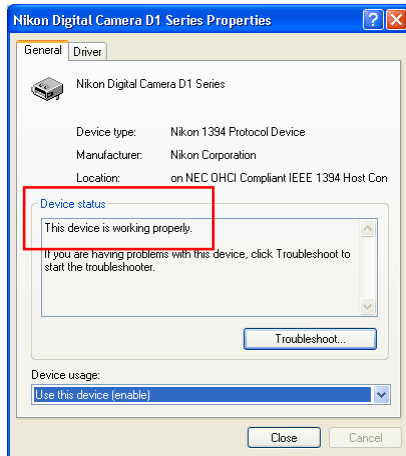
Nikon Digital Camera D1 Series Properties

General | Driver

Nikon Digital Camera D1 Series

| | |
|---|---|
| Device type: | Nikon 1394 Protocol Device |
| Manufacturer: | Nikon Corporation |
| Location: | on NEC OHCI Compliant IEEE 1394 Host Con |

Device status

This device is working properly.

If you are having problems with this device, click Troubleshoot to start the troubleshooter.

Troubleshoot...

Device usage:

Use this device (enable)

Close | Cancel